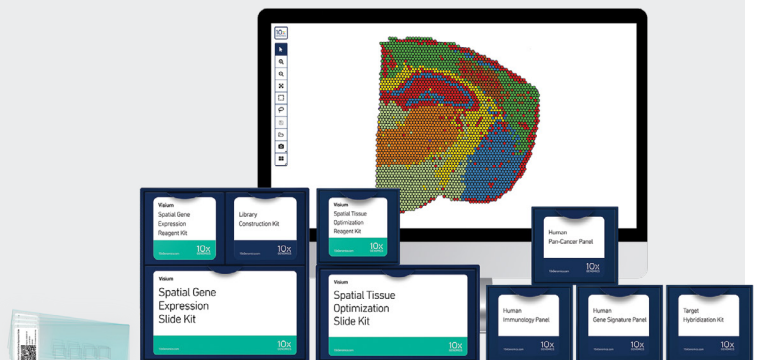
10x

Visium
Spatial Gene Expression Reagent Kit
10x GENOMICS

Library Construction Kit
10x GENOMICS

Visium
Spatial Tissue Optimization Reagent Kit
10x GENOMICS

Human
Pan-Cancer Panel
10x GENOMICS

Visium
Spatial Gene Expression Slide Kit
10x GENOMICS

Visium
Spatial Tissue Optimization Slide Kit
10x GENOMICS

Human
Immunology Panel
10x GENOMICS

Human
Gene Signature Panel
10x GENOMICS

Target
Hybridization Kit
10x GENOMICS